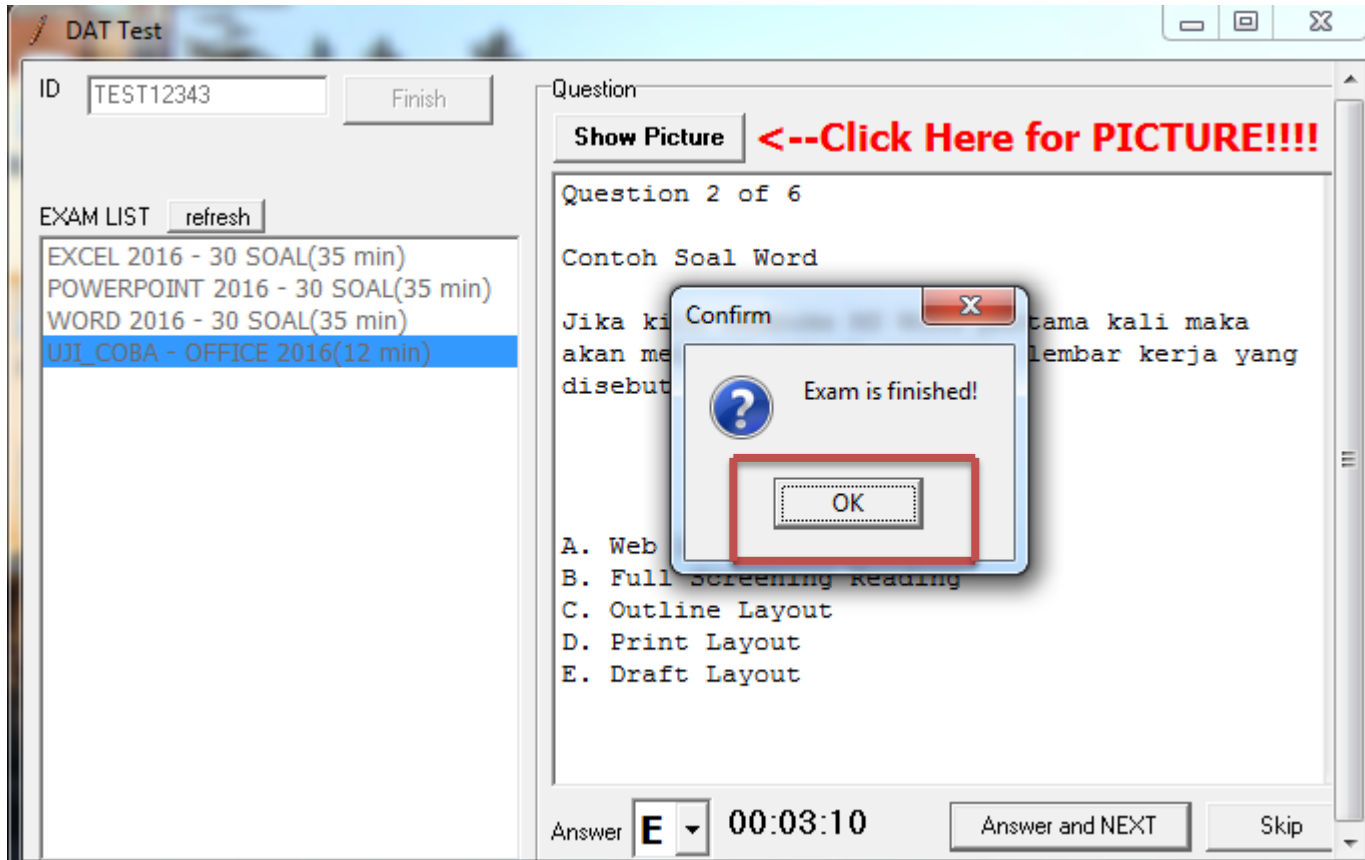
DAT Test

ID TEST12343 Finish

EXAM LIST refresh

EXCEL 2016 - 30 SOAL(35 min)
POWERPOINT 2016 - 30 SOAL(35 min)
WORD 2016 - 30 SOAL(35 min)
UJI_COBA - OFFICE 2016(12 min)

Question

Show Picture <--Click Here for PICTURE!!!!

Question 2 of 6

Contoh Soal Word

Jika ki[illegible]tama kali maka akan me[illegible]lembar kerja yang disebut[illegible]

A. Web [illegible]
B. Full Screening Reading
C. Outline Layout
D. Print Layout
E. Draft Layout

Confirm

Exam is finished!

OK

Answer E 00:03:10 Answer and NEXT Skip